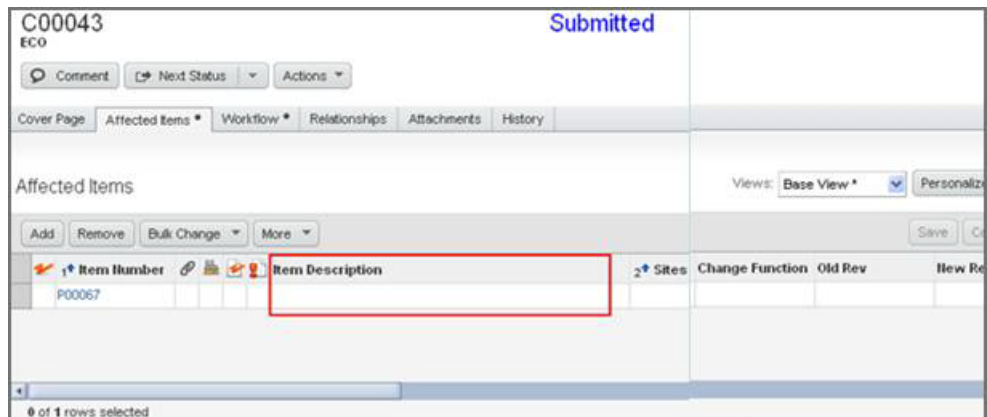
C00043
ECO

Submitted

Comment | Next Status | Actions

Cover Page | Affected Items * | Workflow * | Relationships | Attachments | History

Affected Items

Views: Base View * | Personaliz

Add | Remove | Bulk Change | More

Save | C

| 1 Item Number | | | | | Item Description | 2 Sites | Change Function | Old Rev | New Re |
|---|---|---|---|---|---|---|---|---|---|
| P00067 | | | | | | | | | |

0 of 1 rows selected